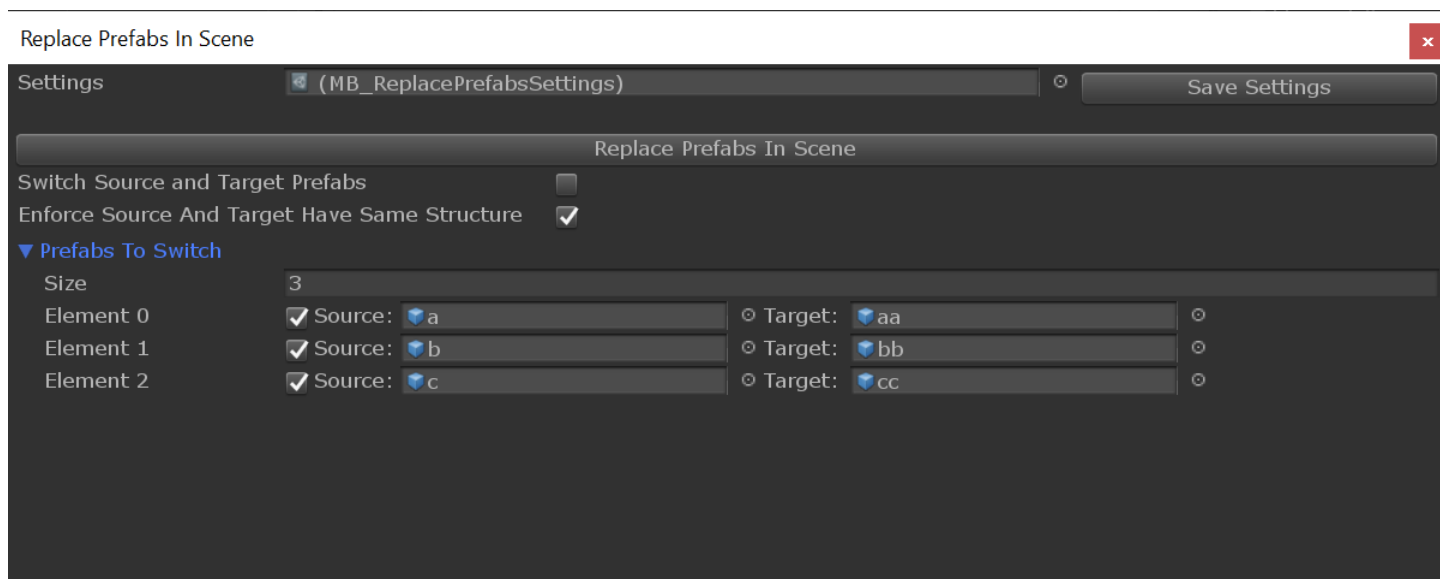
Replace Prefabs In Scene

×

Settings (MB_ReplacePrefabsSettings) Save Settings

Replace Prefabs In Scene

Switch Source and Target Prefabs

Enforce Source And Target Have Same Structure

▼ Prefabs To Switch

| | | |
|---|---|---|
| Size | 3 | |
| Element 0 | Source: a | Target: aa |
| Element 1 | Source: b | Target: bb |
| Element 2 | Source: c | Target: cc |